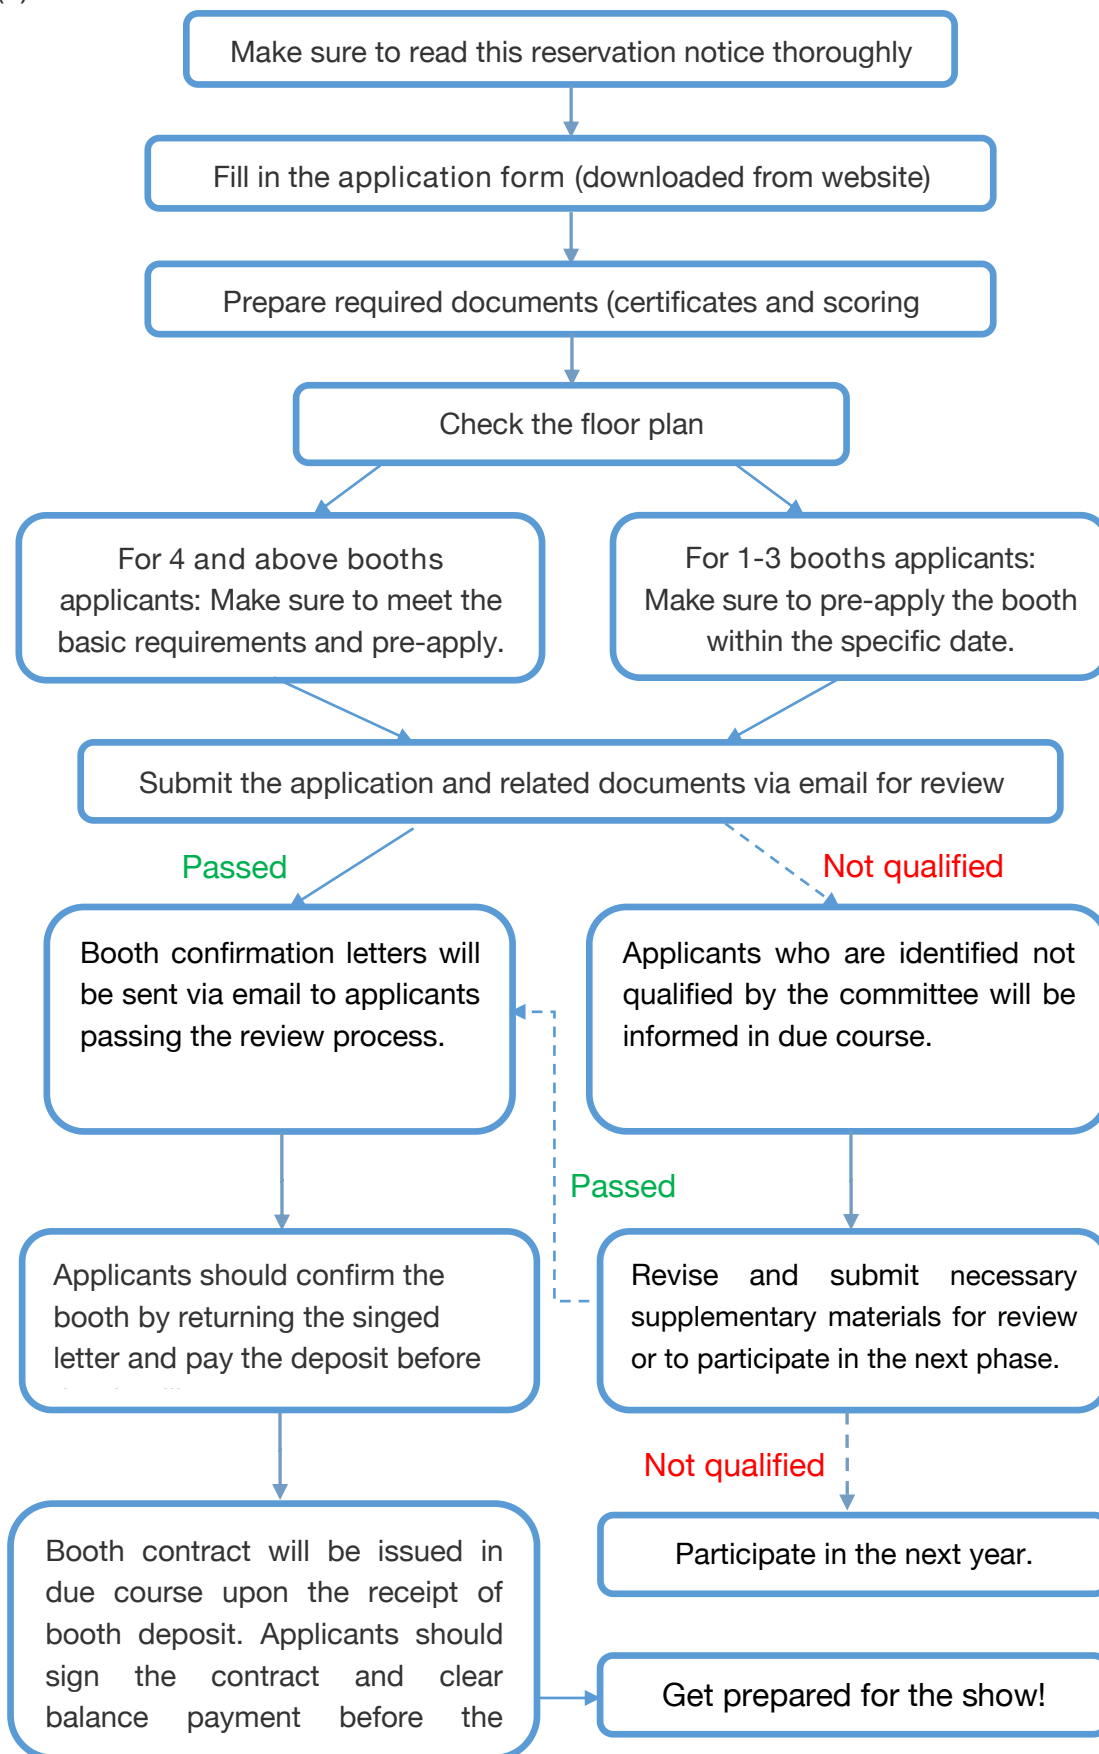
Make sure to read this reservation notice thoroughly

Fill in the application form (downloaded from website)

Prepare required documents (certificates and scoring

Check the floor plan

For 4 and above booths applicants: Make sure to meet the basic requirements and pre-apply.

For 1-3 booths applicants: Make sure to pre-apply the booth within the specific date.

Submit the application and related documents via email for review

Passed

Not qualified

Booth confirmation letters will be sent via email to applicants passing the review process.

Applicants who are identified not qualified by the committee will be informed in due course.

Passed

Applicants should confirm the booth by returning the singed letter and pay the deposit before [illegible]

Revise and submit necessary supplementary materials for review or to participate in the next phase.

Not qualified

Booth contract will be issued in due course upon the receipt of booth deposit. Applicants should sign the contract and clear balance payment before the

Participate in the next year.

Get prepared for the show!